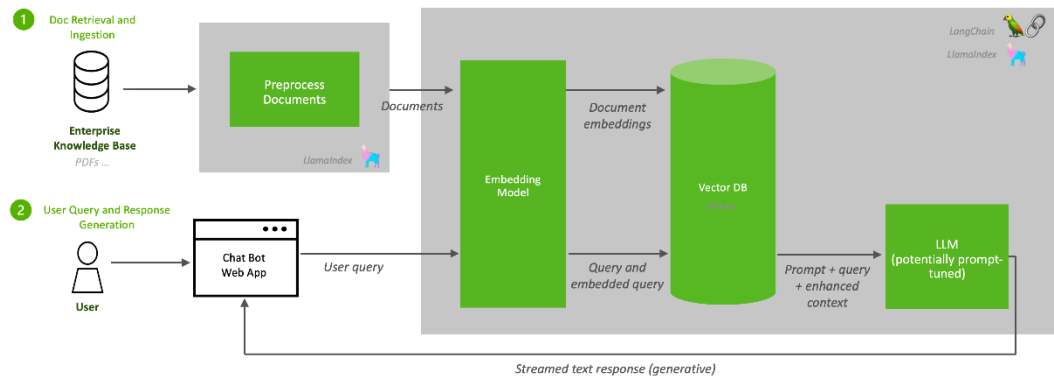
1 Doc Retrieval and Ingestion

Enterprise Knowledge Base
PDFs ...

Preprocess Documents

LlamaIndex

Documents

LangChain
LlamaIndex

Document embeddings

Embedding Model

Vector DB
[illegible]

2 User Query and Response Generation

User

Chat Bot Web App

User query

Query and embedded query

Prompt + query + enhanced context

LLM (potentially prompt-tuned)

Streamed text response (generative)